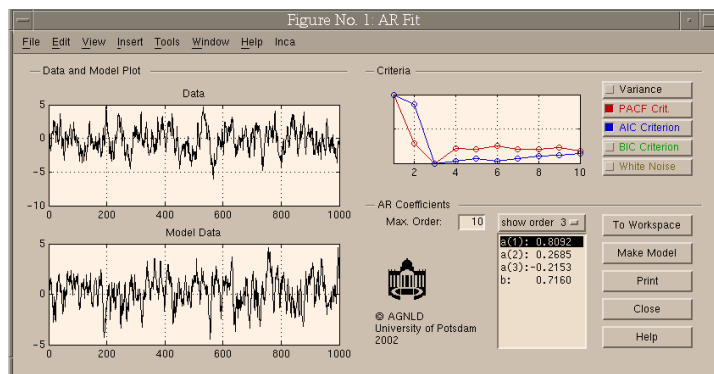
Figure No. 1: AR Fit

File Edit View Insert Tools Window Help Inca

Data and Model Plot

Data

5
0
-5
-10
0 200 400 600 800 1000

Model Data

5
0
-5
0 200 400 600 800 1000

Criteria

2 4 6 8 10

Variance
PACF Crit.
AIC Criterion
BIC Criterion
White Noise

AR Coefficients

Max. Order: 10 show order 3

a(1): 0.8092
a(2): 0.2685
a(3):-0.2153
b: 0.7160

© AGNLD
University of Potsdam
2002

To Workspace
Make Model
Print
Close
Help